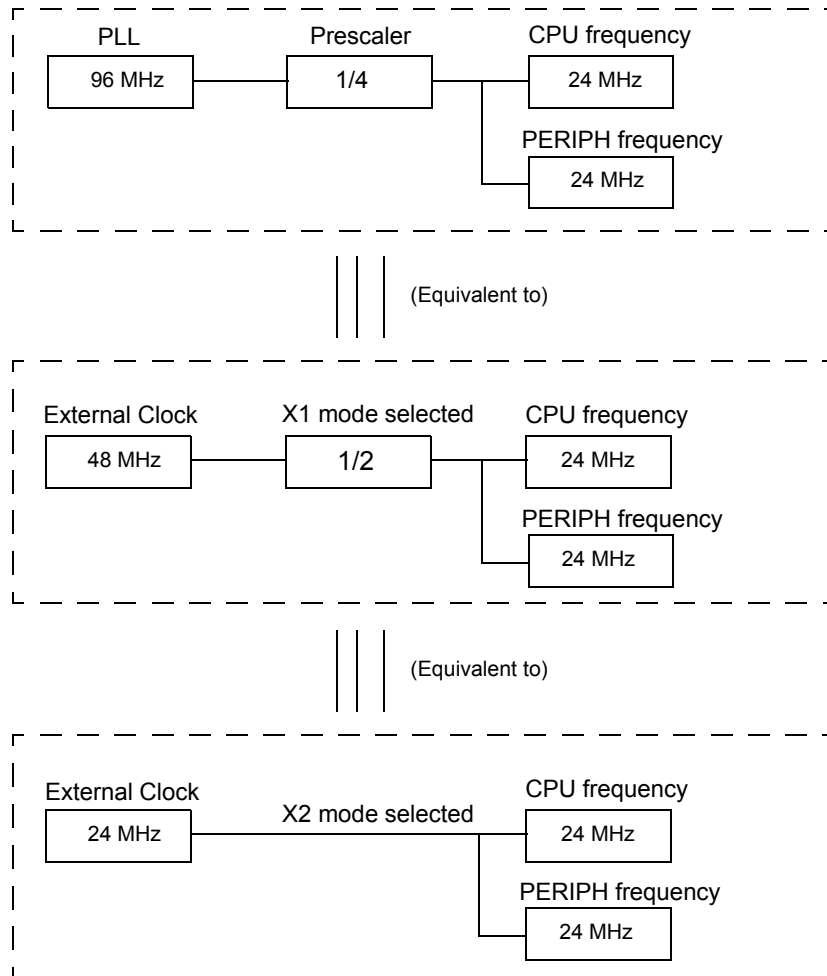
PLL
96 MHz
Prescaler
1/4
CPU frequency
24 MHz
PERIPH frequency
24 MHz

(Equivalent to)

External Clock
48 MHz
X1 mode selected
1/2
CPU frequency
24 MHz
PERIPH frequency
24 MHz

(Equivalent to)

External Clock
24 MHz
X2 mode selected
CPU frequency
24 MHz
PERIPH frequency
24 MHz